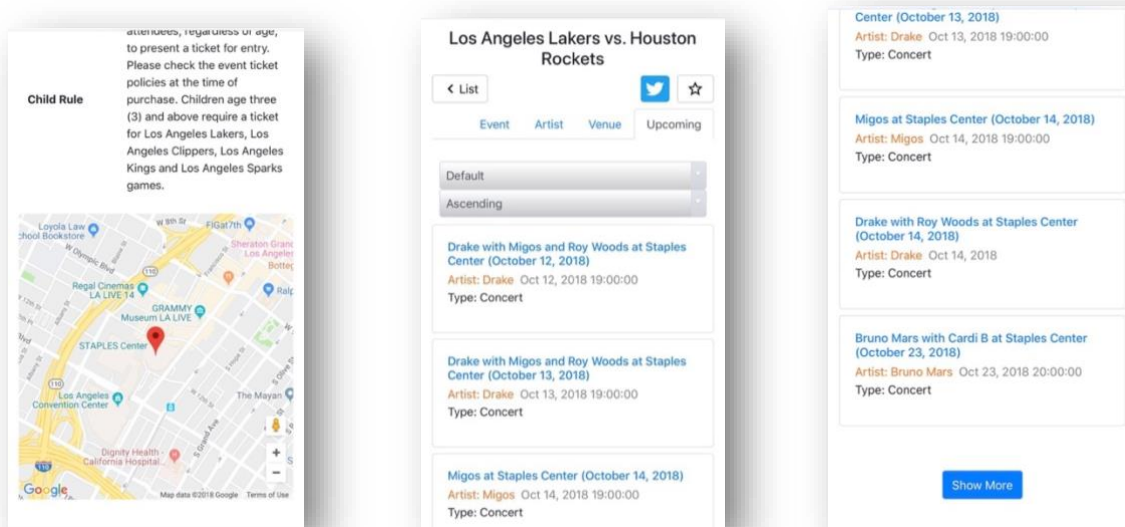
attendees, regardless of age, to present a ticket for entry. Please check the event ticket policies at the time of purchase. Children age three (3) and above require a ticket for Los Angeles Lakers, Los Angeles Clippers, Los Angeles Kings and Los Angeles Sparks games.

Child Rule

Loyola Law School Bookstore
W 8th St
FiGat7th
Sheraton Grand Los Angeles
Bottega
W Olympic Blvd
110
Regal Cinemas LA LIVE 14
GRAMMY Museum LA LIVE
Ralphs
STAPLES Center
110
Los Angeles Convention Center
The Mayan
Dignity Health - California Hospital...
110
Google
Map data ©2018 Google Terms of Use

Los Angeles Lakers vs. Houston Rockets

< List

Event Artist Venue Upcoming

Default

Ascending

Drake with Migos and Roy Woods at Staples Center (October 12, 2018)
Artist: Drake Oct 12, 2018 19:00:00
Type: Concert

Drake with Migos and Roy Woods at Staples Center (October 13, 2018)
Artist: Drake Oct 13, 2018 19:00:00
Type: Concert

Migos at Staples Center (October 14, 2018)
Artist: Migos Oct 14, 2018 19:00:00
Type: Concert

Center (October 13, 2018)
Artist: Drake Oct 13, 2018 19:00:00
Type: Concert

Migos at Staples Center (October 14, 2018)
Artist: Migos Oct 14, 2018 19:00:00
Type: Concert

Drake with Roy Woods at Staples Center (October 14, 2018)
Artist: Drake Oct 14, 2018
Type: Concert

Bruno Mars with Cardi B at Staples Center (October 23, 2018)
Artist: Bruno Mars Oct 23, 2018 20:00:00
Type: Concert

Show More